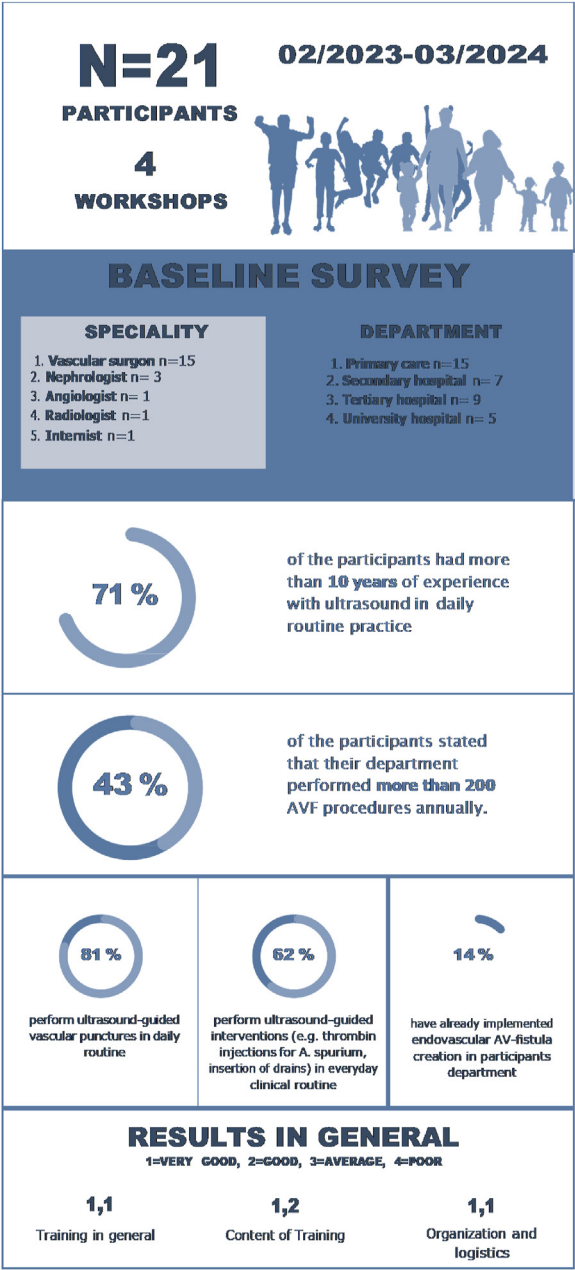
N=21

PARTICIPANTS

4

WORKSHOPS

02/2023-03/2024

BASELINE SURVEY

SPECIALITY

1. Vascular surgon n=15
2. Nephrologist n= 3
3. Angiologist n= 1
4. Radiologist n=1
5. Internist n=1

DEPARTMENT

1. Primary care n=15
2. Secondary hospital n= 7
3. Tertiary hospital n= 9
4. University hospital n= 5

71 %

of the participants had more than 10 years of experience with ultrasound in daily routine practice

43 %

of the participants stated that their department performed more than 200 AVF procedures annually.

81 %

perform ultrasound-guided vascular punctures in daily routine

62 %

perform ultrasound-guided interventions (e.g. thrombin injections for A. spurium, insertion of drains) in everyday clinical routine

14 %

have already implemented endovascular AV-fistula creation in participants department

RESULTS IN GENERAL

1=VERY GOOD, 2=GOOD, 3=AVERAGE, 4=POOR

1,1

Training in general

1,2

Content of Training

1,1

Organization and logistics